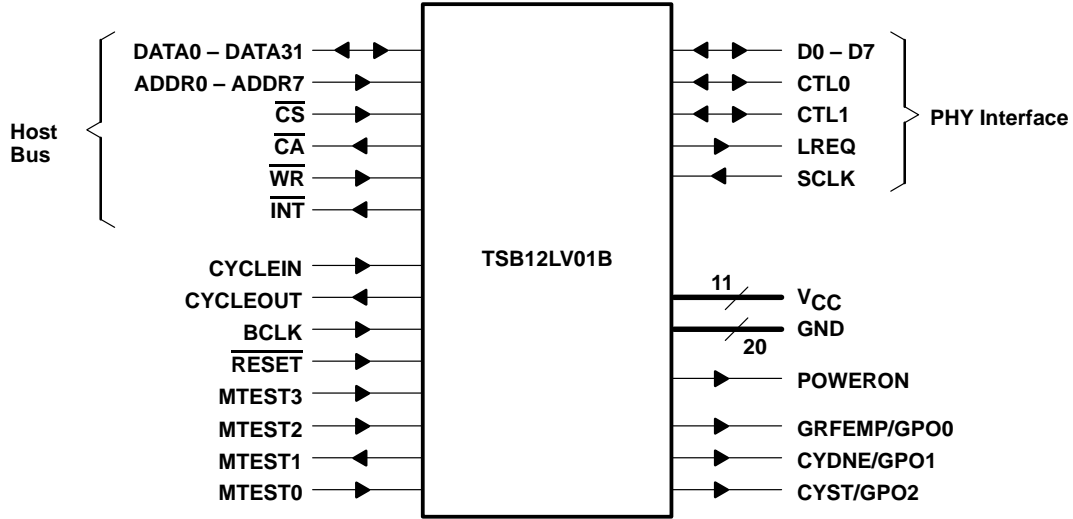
DATA0 – DATA31
ADDR0 – ADDR7
$\overline{CS}$
$\overline{CA}$
$\overline{WR}$
$\overline{INT}$

Host Bus

D0 – D7
CTL0
CTL1
LREQ
SCLK

PHY Interface

TSB12LV01B

CYCLEIN
CYCLEOUT
BCLK
$\overline{RESET}$
MTEST3
MTEST2
MTEST1
MTEST0

11
$V_{CC}$
GND
20

POWERON
GRFEMP/GPO0
CYDNE/GPO1
CYST/GPO2